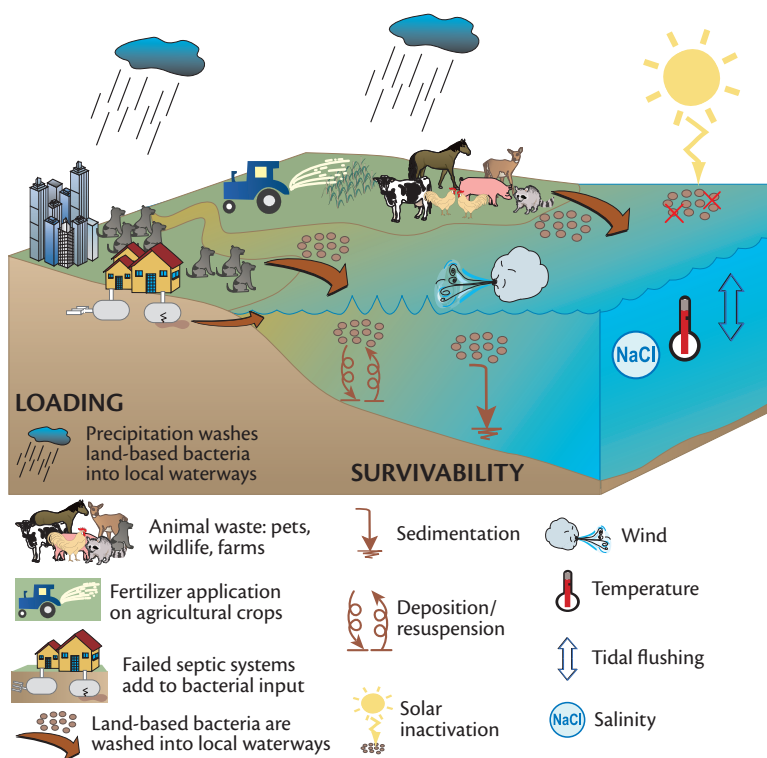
NaCl

LOADING

Precipitation washes land-based bacteria into local waterways

SURVIVABILITY

Animal waste: pets, wildlife, farms

Fertilizer application on agricultural crops

Failed septic systems add to bacterial input

Land-based bacteria are washed into local waterways

Sedimentation

Deposition/ resuspension

Solar inactivation

Wind

Temperature

Tidal flushing

NaCl Salinity